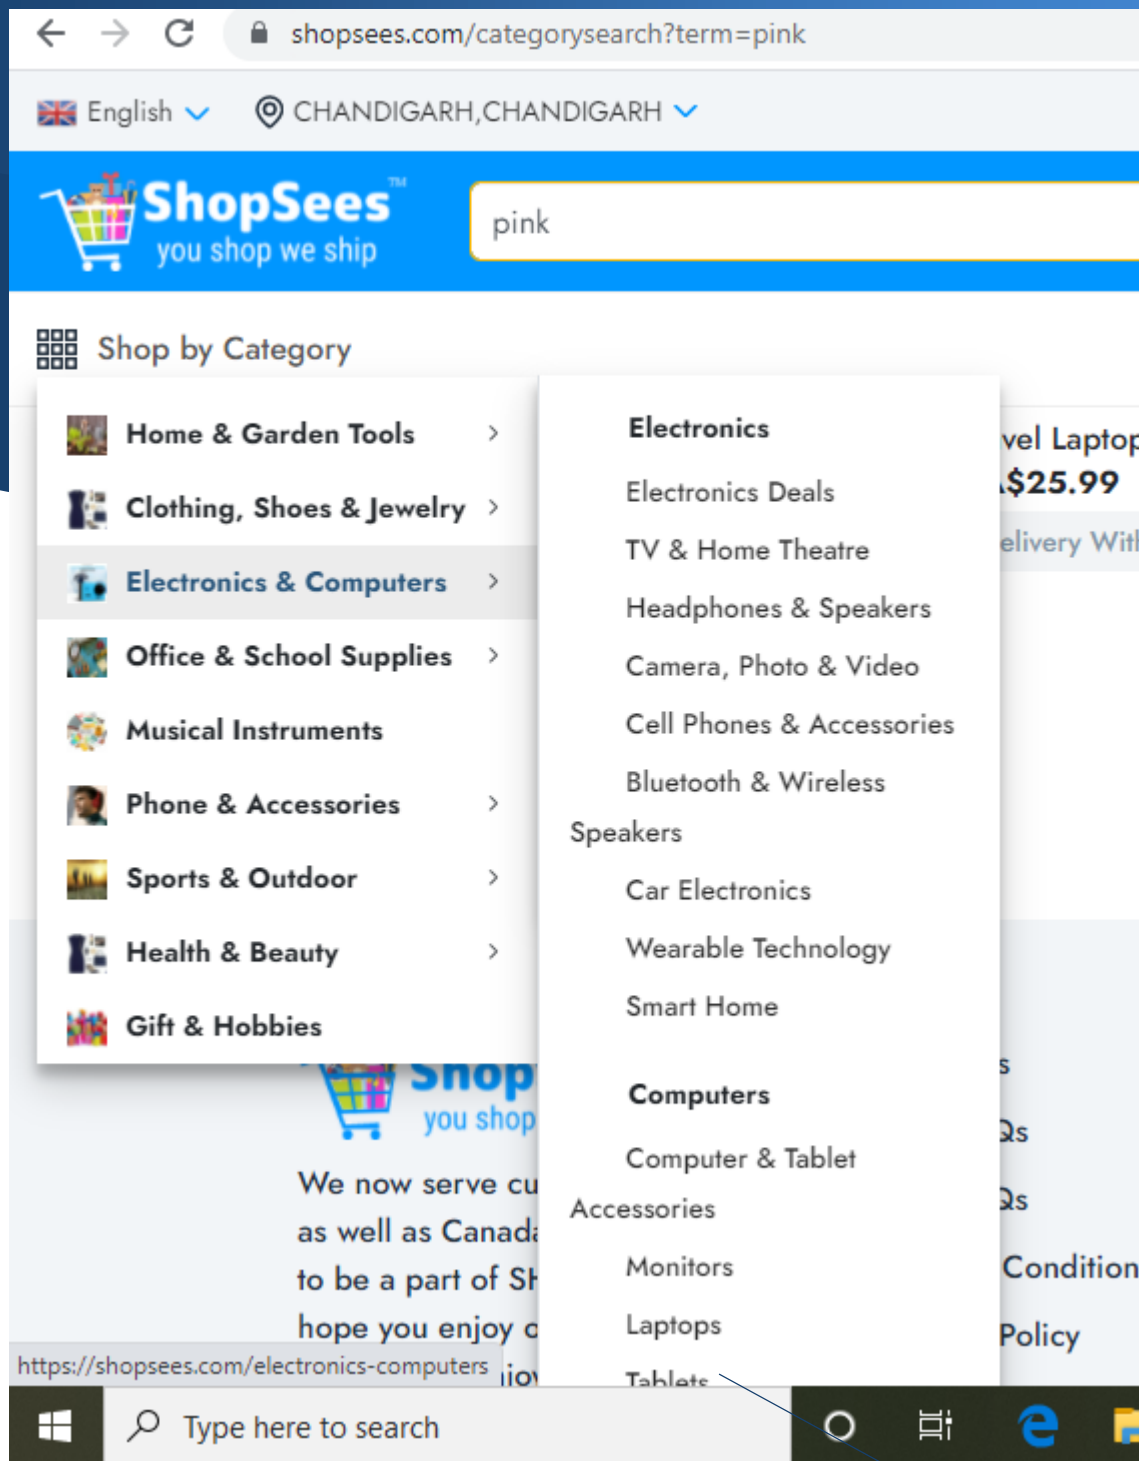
shopsees.com/categorysearch?term=pink

English
CHANDIGARH,CHANDIGARH

ShopSees™
you shop we ship

pink

Shop by Category

Home & Garden Tools
Clothing, Shoes & Jewelry
Electronics & Computers
Office & School Supplies
Musical Instruments
Phone & Accessories
Sports & Outdoor
Health & Beauty
Gift & Hobbies

Electronics
Electronics Deals
TV & Home Theatre
Headphones & Speakers
Camera, Photo & Video
Cell Phones & Accessories
Bluetooth & Wireless Speakers
Car Electronics
Wearable Technology
Smart Home

Computers
Computer & Tablet Accessories
Monitors
Laptops
Tablets

vel Laptop
$25.99
elivery With

Shop
you shop

We now serve cu
as well as Canada
to be a part of Sh
hope you enjoy o
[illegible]

s
Qs
Qs
Condition
Policy

https://shopsees.com/electronics-computers

Type here to search